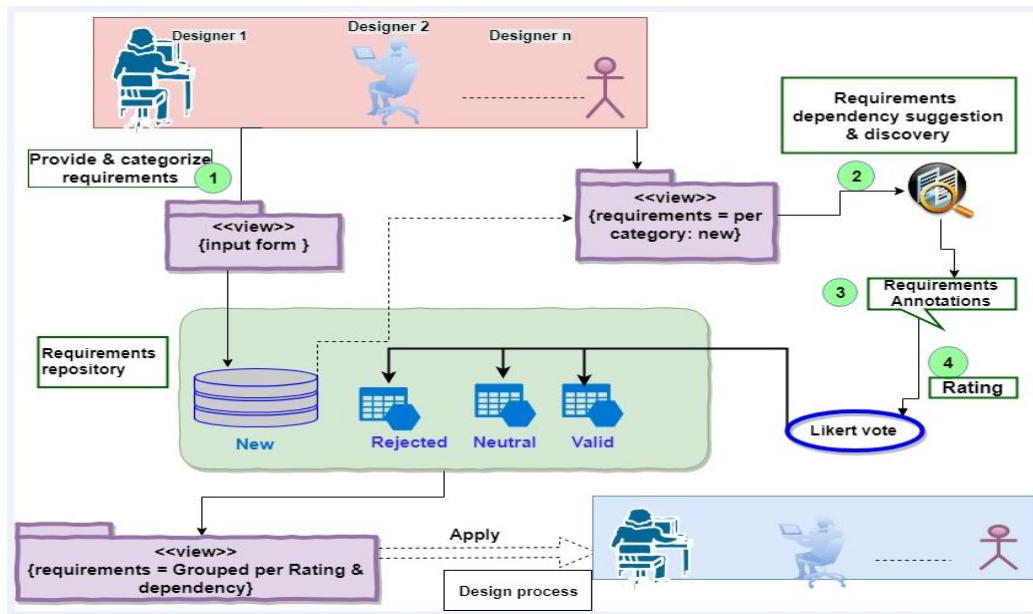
Designer 1

Designer 2

Designer n

Requirements dependency suggestion & discovery

Provide & categorize requirements

1

2

<<view>>
{requirements = per category: new}

<<view>>
{input form }

3

Requirements Annotations

Requirements repository

4

Rating

New

Rejected

Neutral

Valid

Likert vote

<<view>>
{requirements = Grouped per Rating & dependency}

Apply

Design process